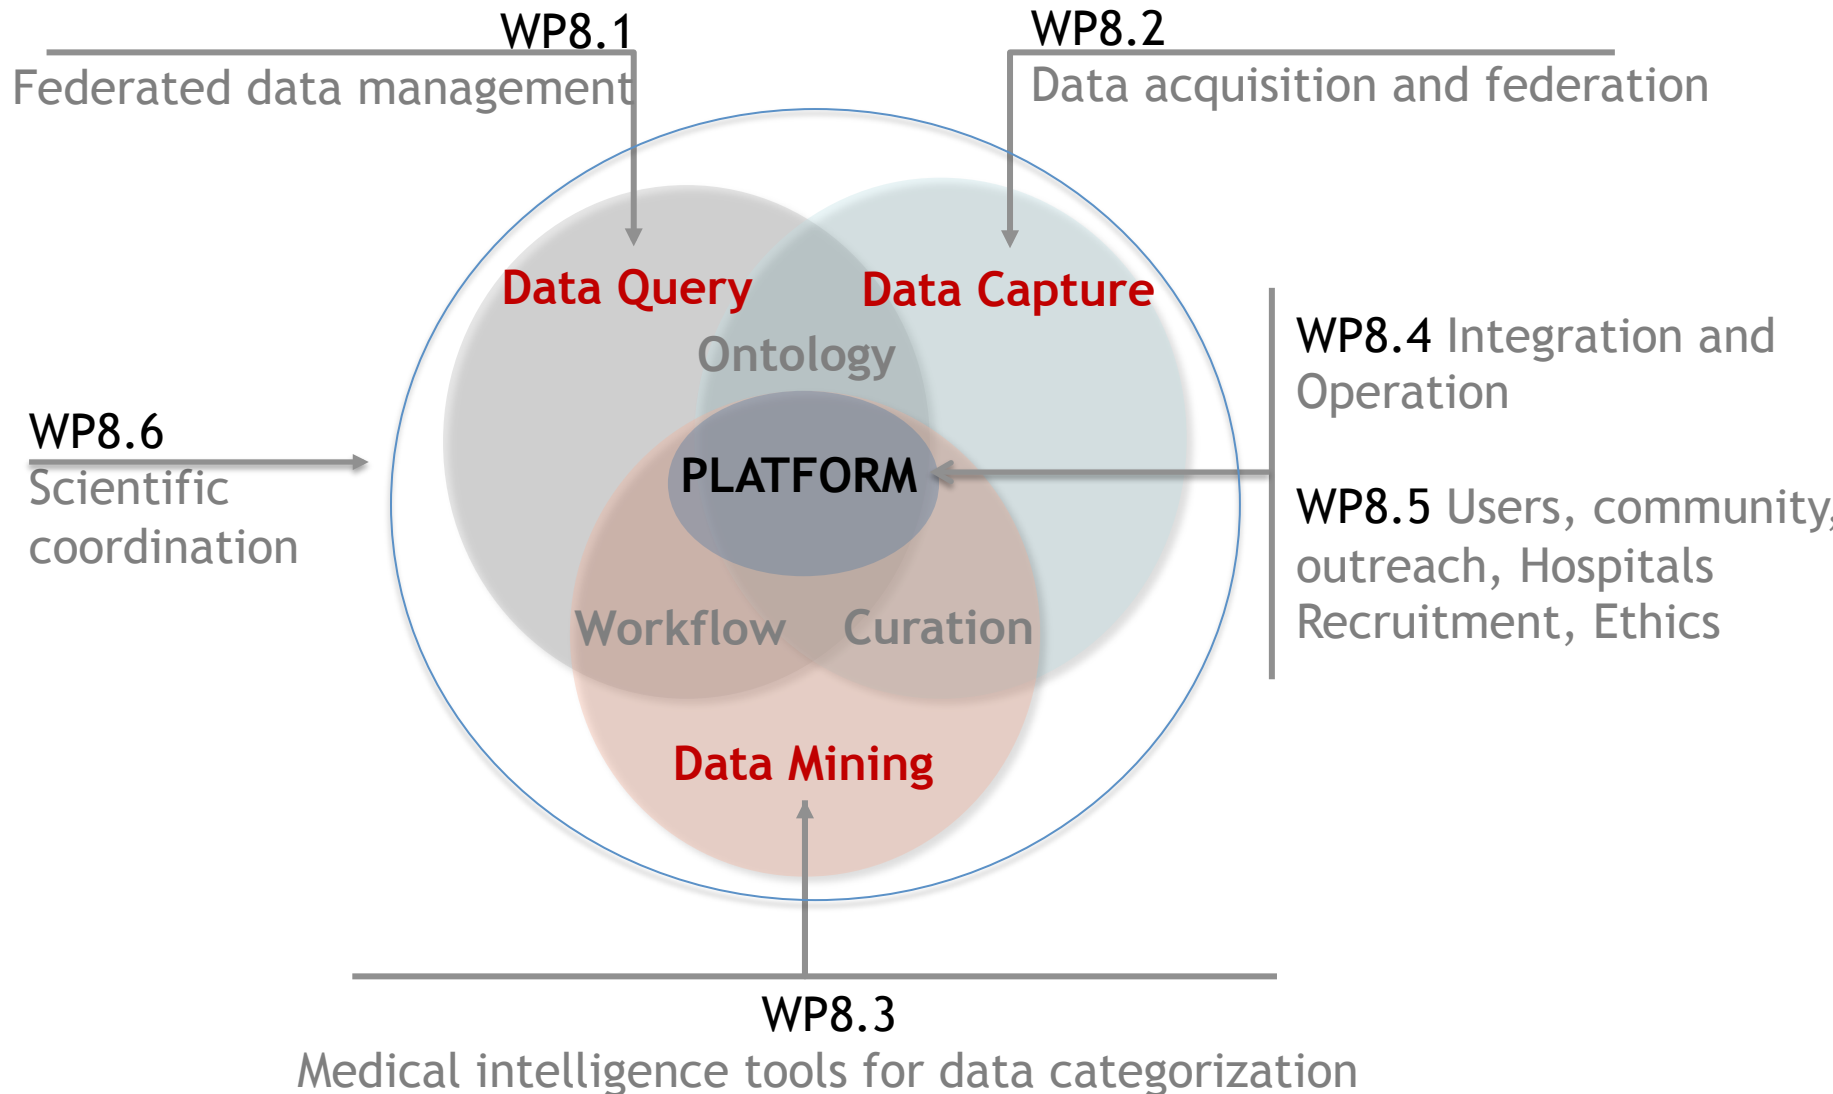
WP8.1
Federated data management

WP8.2
Data acquisition and federation

Data Query

Data Capture

Ontology

WP8.4 Integration and Operation

WP8.6
Scientific coordination

PLATFORM

WP8.5 Users, community, outreach, Hospitals Recruitment, Ethics

Workflow

Curation

Data Mining

WP8.3
Medical intelligence tools for data categorization